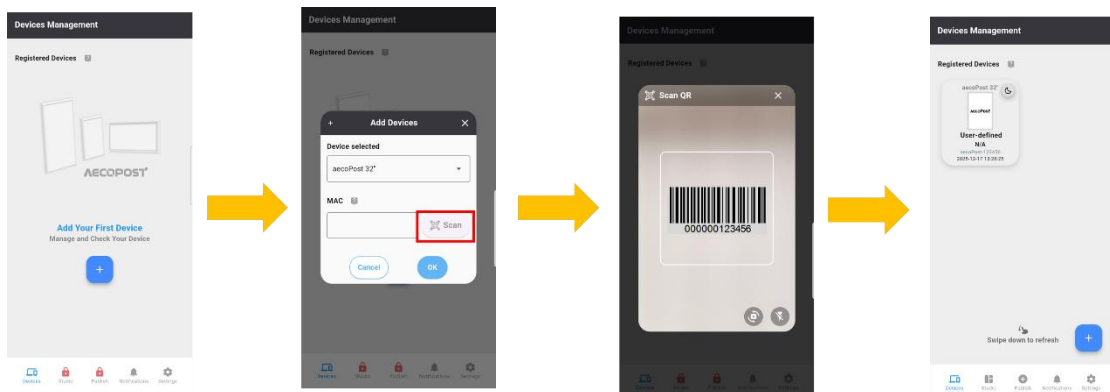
Devices Management

Registered Devices

AECOPOST

Add Your First Device
Manage and Check Your Device

+

Devices Studio Publish Notifications Settings

Devices Management

Registered Devices

+ Add Devices ×

Device selected

aecoPost 32"

MAC

Scan

Cancel OK

Devices Studio Publish Notifications Settings

Devices Management

Registered Devices

Scan QR ×

000000123456

Devices Management

Registered Devices

aecoPost 32"

aecoPOST

User-defined
N/A
aecoPost-123456
2025-12-17 13:26:25

Swipe down to refresh

+

Devices Studio Publish Notifications Settings